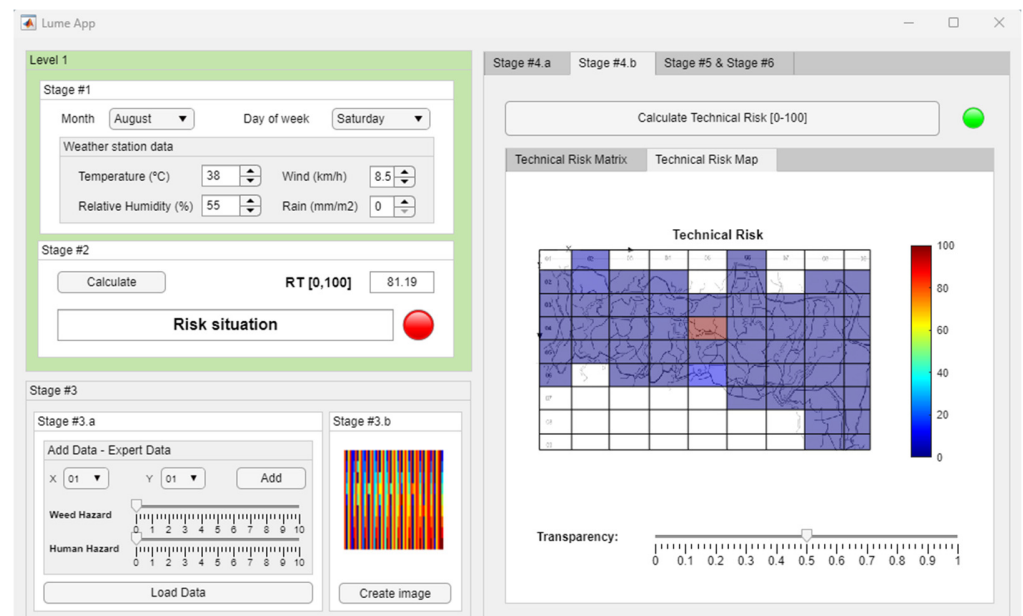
Lume App

Level 1

Stage #1

Month August

Day of week Saturday

Weather station data

Temperature (ºC) 38

Wind (km/h) 8.5

Relative Humidity (%) 55

Rain (mm/m2) 0

Stage #2

Calculate

RT [0,100] 81.19

Risk situation

Stage #3

Stage #3.a

Add Data - Expert Data

X 01

Y 01

Add

Weed Hazard

0 1 2 3 4 5 6 7 8 9 10

Human Hazard

0 1 2 3 4 5 6 7 8 9 10

Load Data

Stage #3.b

Create image

Stage #4.a

Stage #4.b

Stage #5 & Stage #6

Calculate Technical Risk [0-100]

Technical Risk Matrix

Technical Risk Map

Technical Risk

100

80

60

40

20

0

Transparency:

0 0.1 0.2 0.3 0.4 0.5 0.6 0.7 0.8 0.9 1